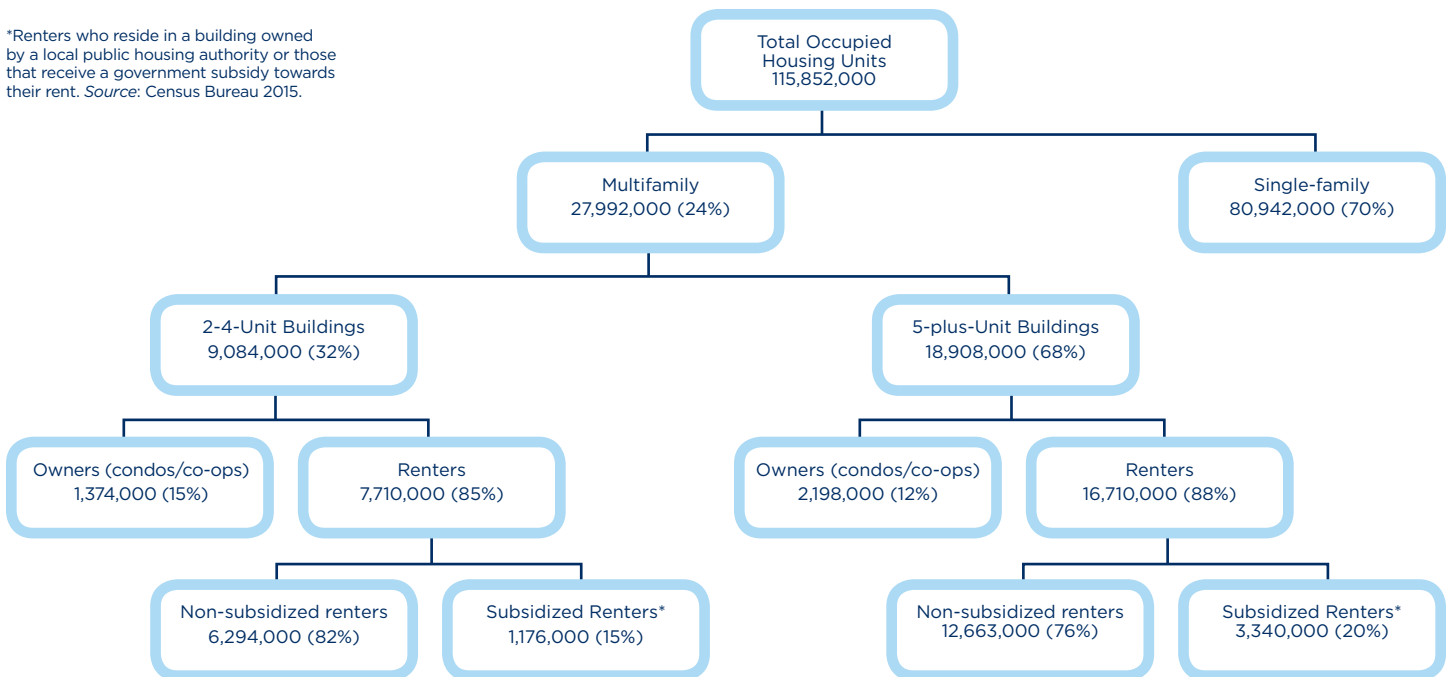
*Renters who reside in a building owned by a local public housing authority or those that receive a government subsidy towards their rent. *Source*: Census Bureau 2015.

Total Occupied Housing Units
115,852,000

Multifamily
27,992,000 (24%)

Single-family
80,942,000 (70%)

2-4-Unit Buildings
9,084,000 (32%)

5-plus-Unit Buildings
18,908,000 (68%)

Owners (condos/co-ops)
1,374,000 (15%)

Renters
7,710,000 (85%)

Owners (condos/co-ops)
2,198,000 (12%)

Renters
16,710,000 (88%)

Non-subsidized renters
6,294,000 (82%)

Subsidized Renters*
1,176,000 (15%)

Non-subsidized renters
12,663,000 (76%)

Subsidized Renters*
3,340,000 (20%)